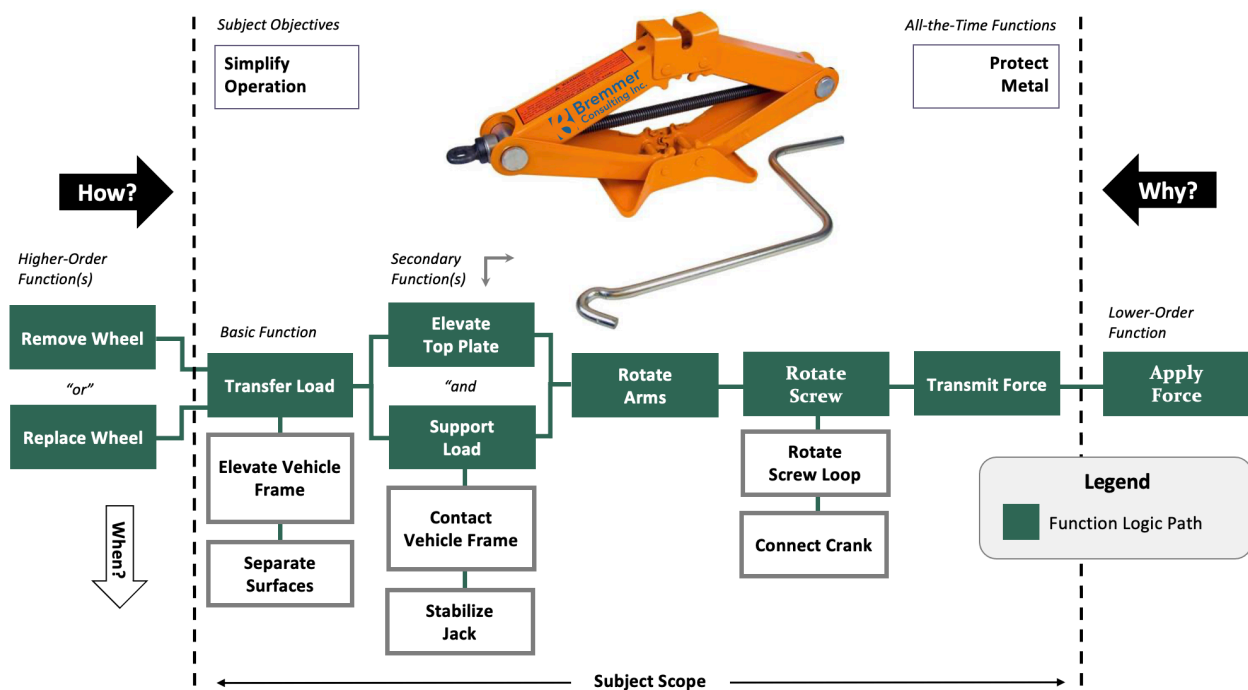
Subject Objectives

Simplify Operation

All-the-Time Functions

Protect Metal

Bremmer Consulting Inc.

How?

Why?

Higher-Order Function(s)

Secondary Function(s)

Remove Wheel

Basic Function

Elevate Top Plate

Lower-Order Function

"or"

Transfer Load

"and

Rotate Arms

Rotate Screw

Transmit Force

Apply Force

Replace Wheel

Support Load

Elevate Vehicle Frame

Rotate Screw Loop

Legend

Function Logic Path

When?

Contact Vehicle Frame

Connect Crank

Separate Surfaces

Stabilize Jack

Subject Scope